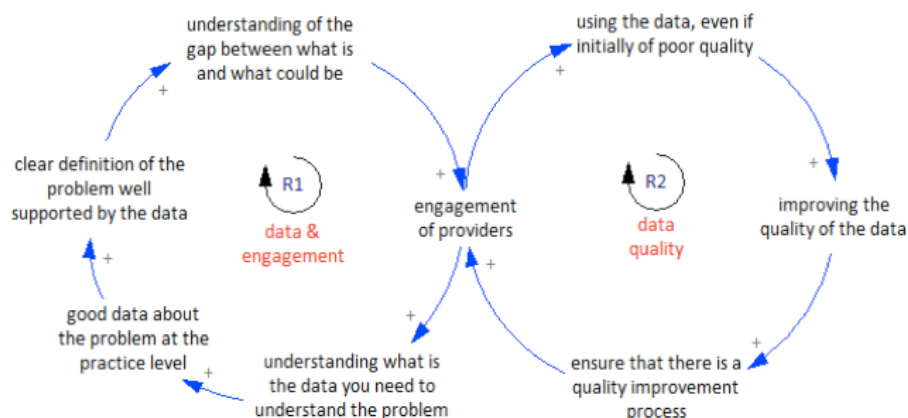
understanding of the gap between what is and what could be

using the data, even if initially of poor quality

+

+

clear definition of the problem well supported by the data

R1

data & engagement

+

engagement of providers

R2

data quality

+

improving the quality of the data

+

+

good data about the problem at the practice level

+

+

understanding what is the data you need to understand the problem

+

ensure that there is a quality improvement process